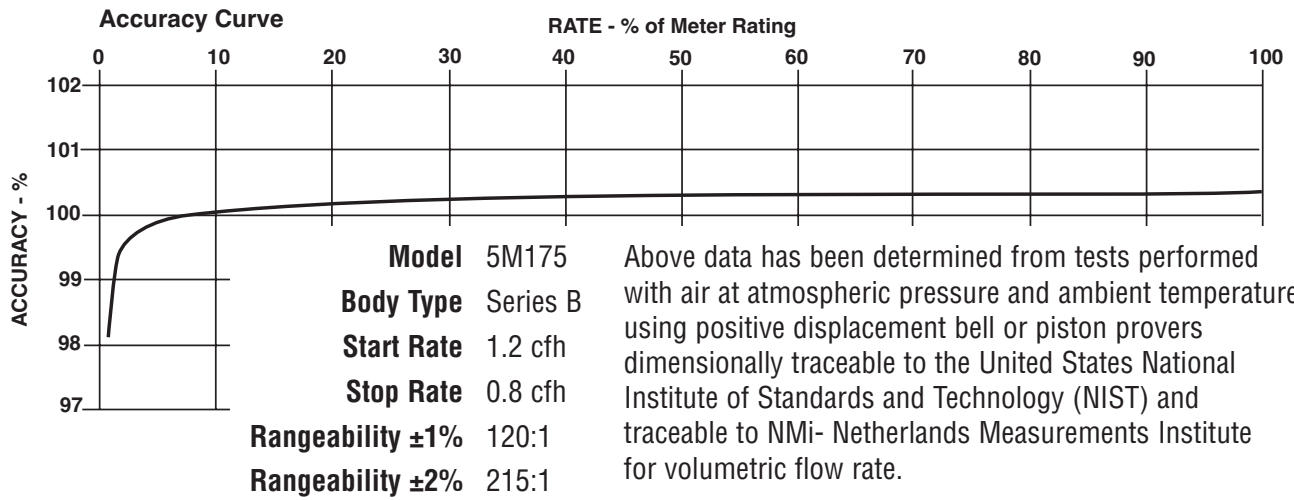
Accuracy Curve

RATE - % of Meter Rating

0 10 20 30 40 50 60 70 80 90 100

ACCURACY - %

102
101
100
99
98
97

| | |
|---|---|
| **Model** | 5M175 |
| **Body Type** | Series B |
| **Start Rate** | 1.2 cfh |
| **Stop Rate** | 0.8 cfh |
| **Rangeability ±1%** | 120:1 |
| **Rangeability ±2%** | 215:1 |

Above data has been determined from tests performed with air at atmospheric pressure and ambient temperature using positive displacement bell or piston provers dimensionally traceable to the United States National Institute of Standards and Technology (NIST) and traceable to NMi- Netherlands Measurements Institute for volumetric flow rate.